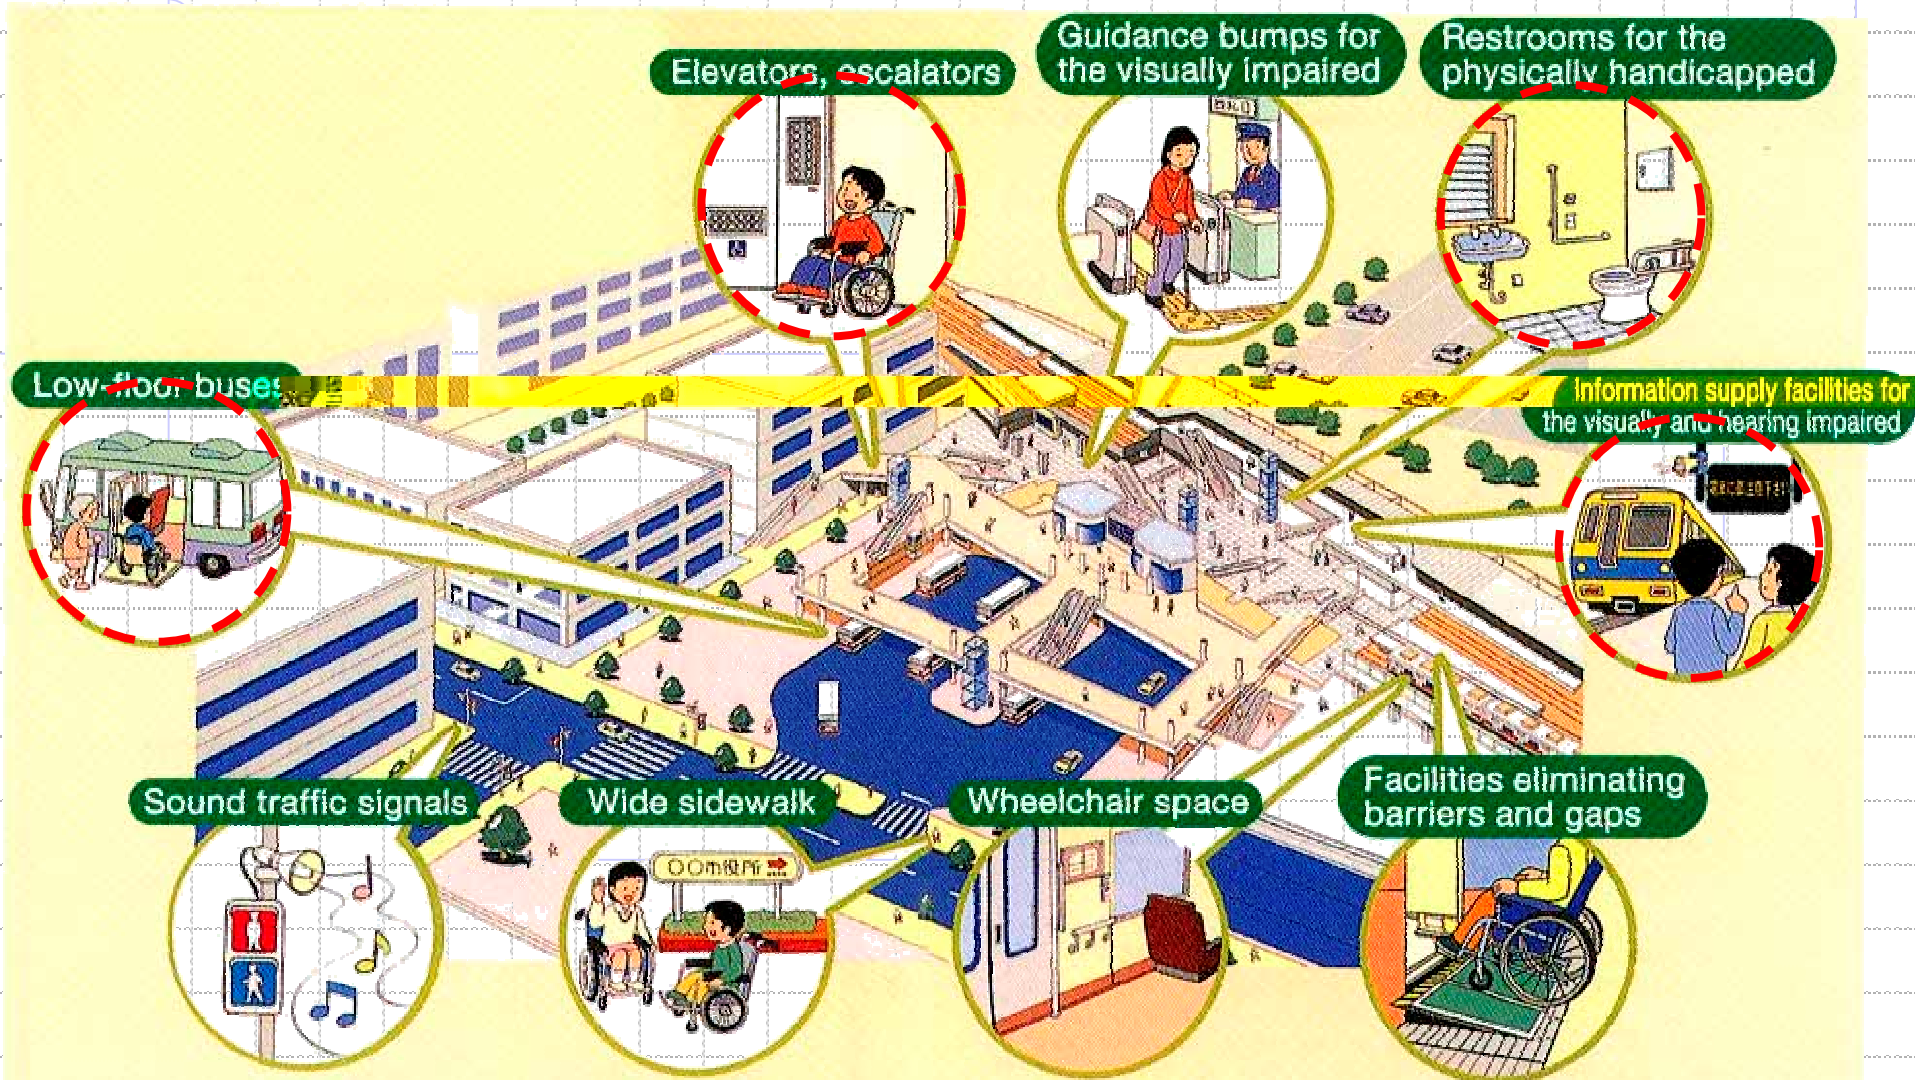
Elevators, escalators

Guidance bumps for the visually impaired

Restrooms for the physically handicapped

Low-floor buses

Information supply facilities for the visually and hearing impaired

Sound traffic signals

Wide sidewalk

○○市役所

Wheelchair space

Facilities eliminating barriers and gaps